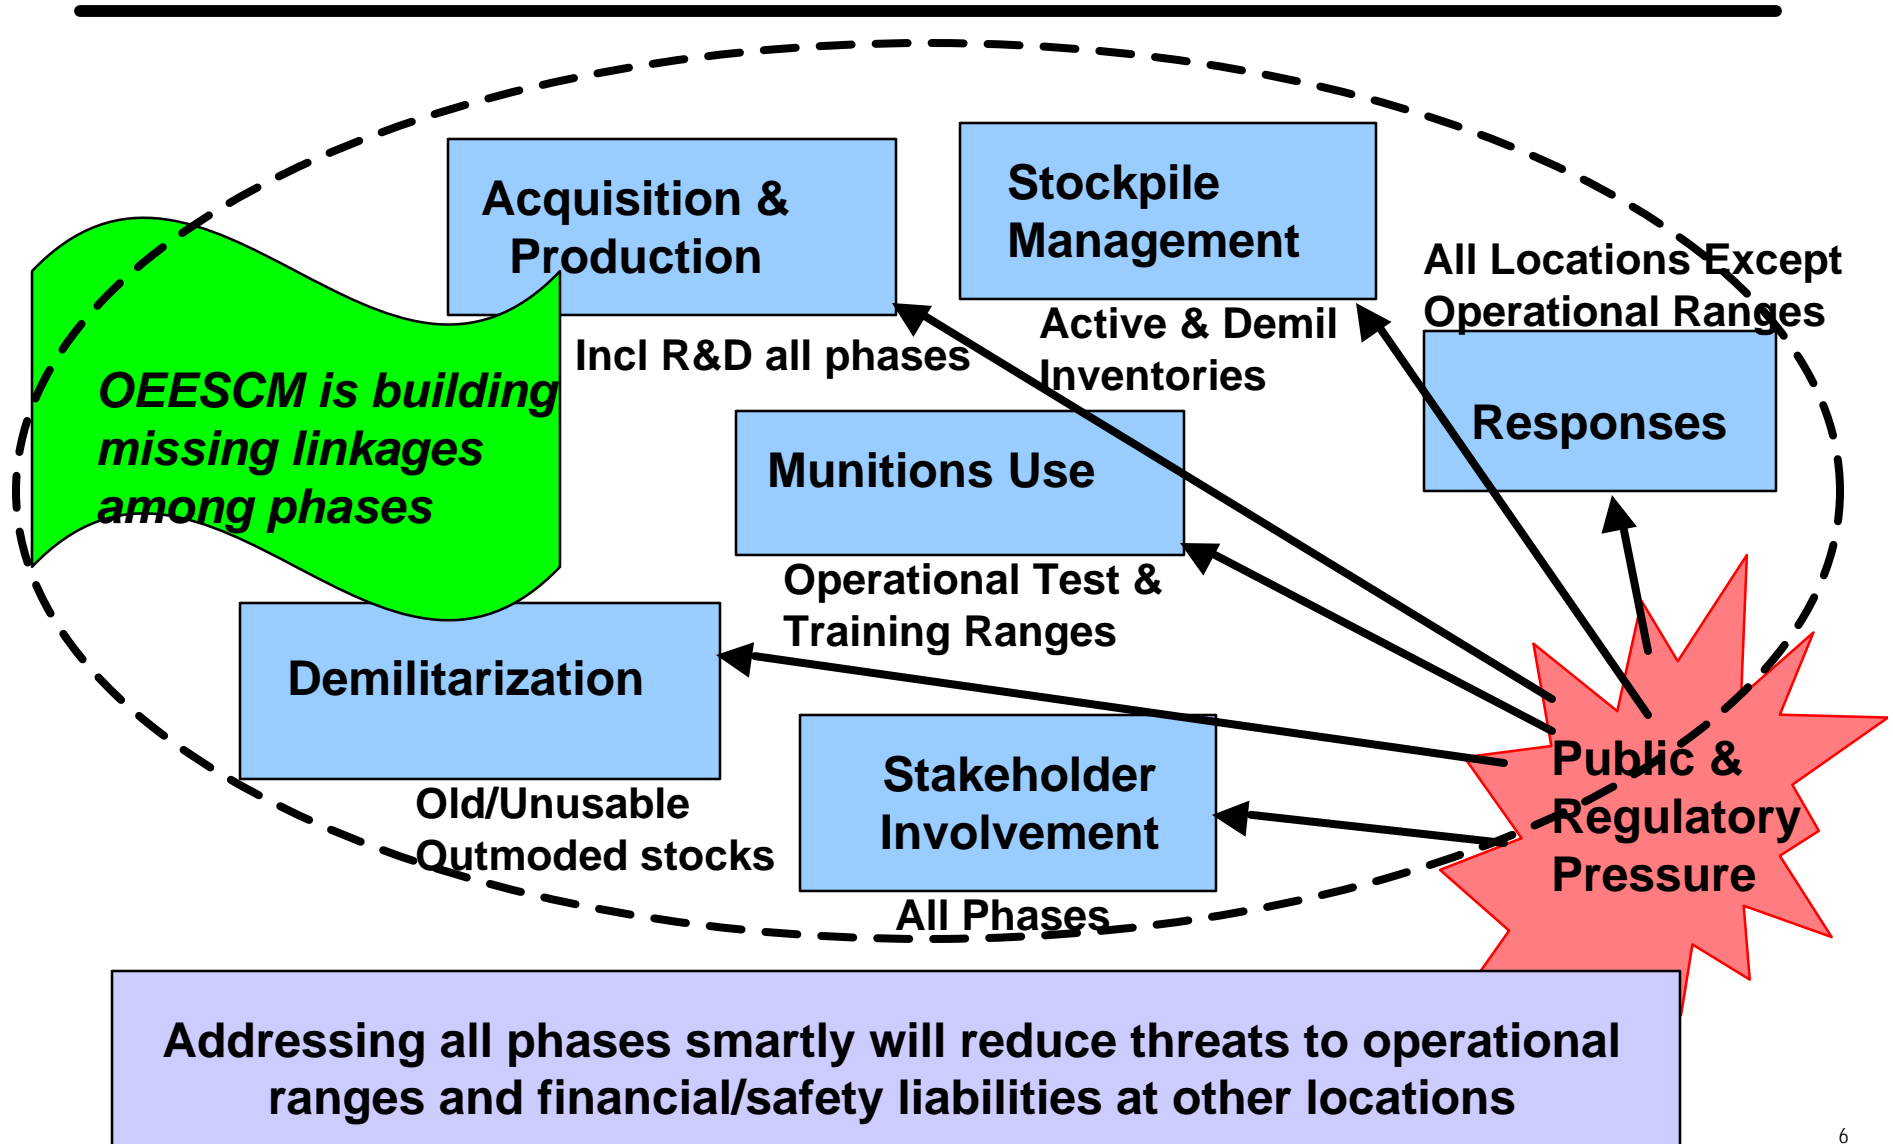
OEESCM is building missing linkages among phases

Acquisition & Production

Incl R&D all phases

Stockpile Management

Active & Demil Inventories

All Locations Except Operational Ranges

Responses

Munitions Use

Operational Test & Training Ranges

Demilitarization

Old/Unusable Outmoded stocks

Stakeholder Involvement

All Phases

Public & Regulatory Pressure

Addressing all phases smartly will reduce threats to operational ranges and financial/safety liabilities at other locations

6